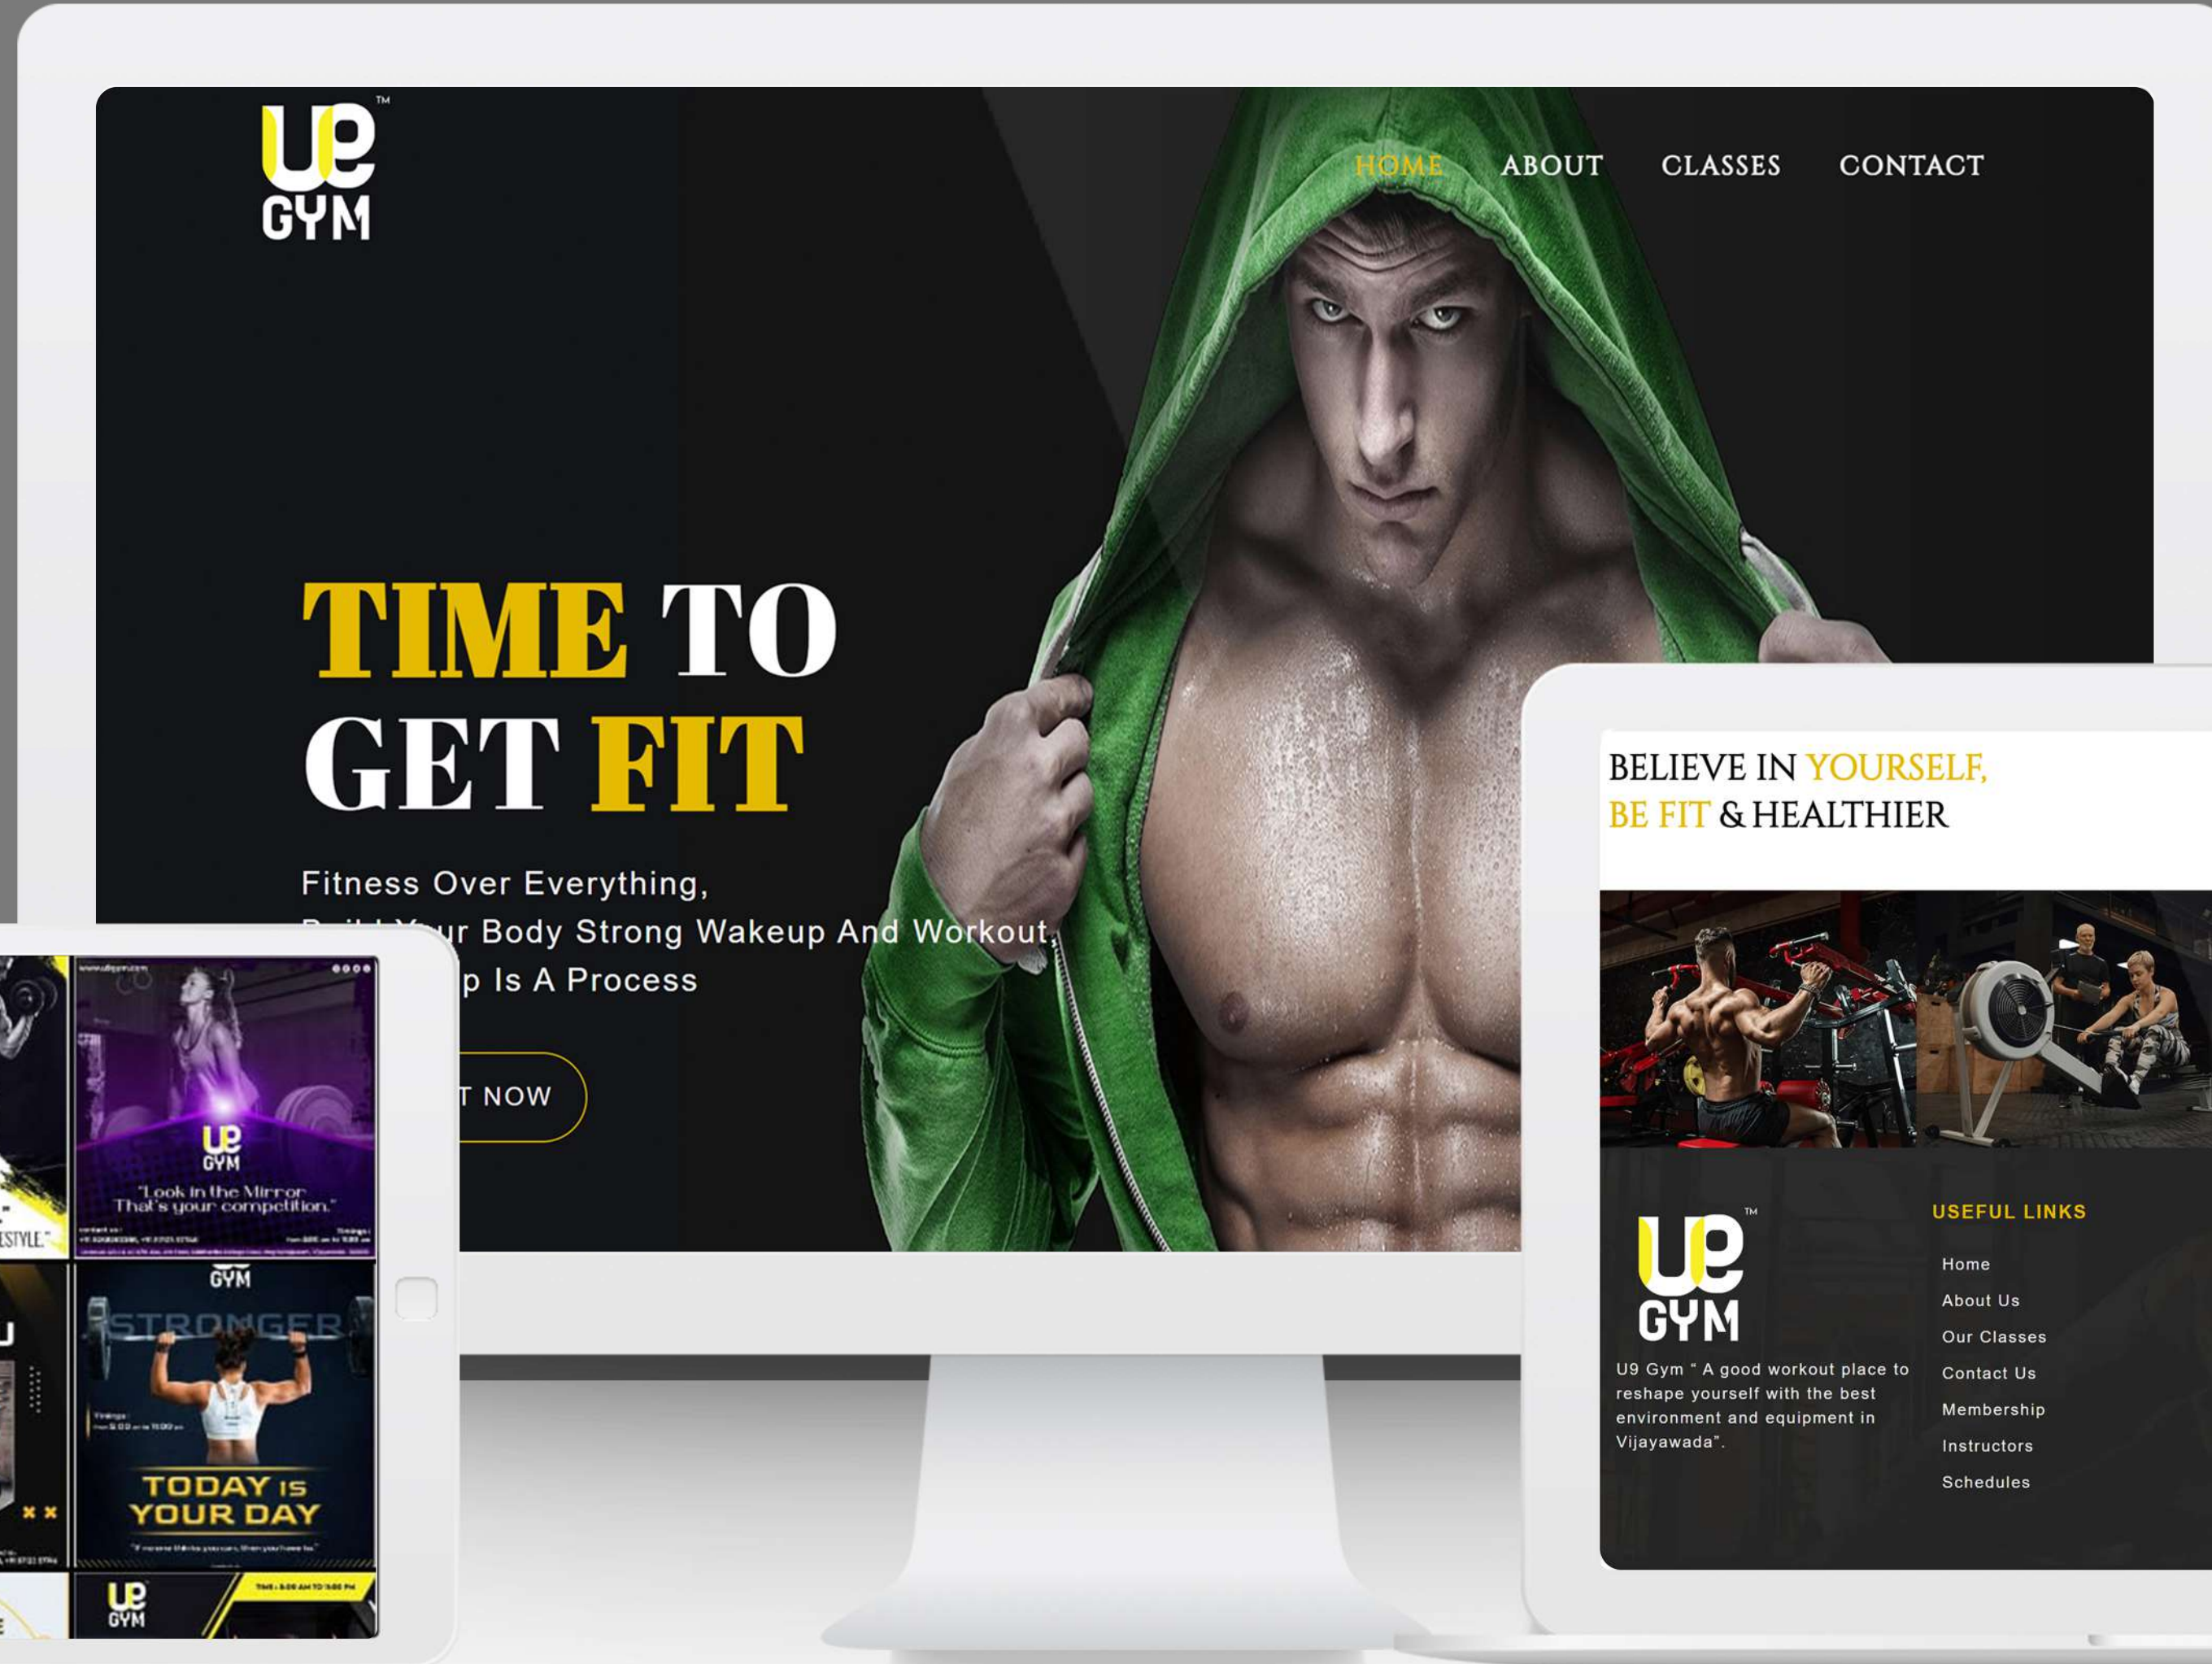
U9 GYM ™

HOME ABOUT CLASSES CONTACT

TIME TO GET FIT

Fitness Over Everything,
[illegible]r Body Strong Wakeup And Workout,
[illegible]p Is A Process

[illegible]T NOW

U9 GYM
"Look in the Mirror That's your competition."

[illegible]STYLE."

GYM
STRONGER
TODAY IS YOUR DAY

U9 GYM

BELIEVE IN YOURSELF, BE FIT & HEALTHIER

U9 GYM ™
U9 Gym " A good workout place to reshape yourself with the best environment and equipment in Vijayawada".

USEFUL LINKS
Home
About Us
Our Classes
Contact Us
Membership
Instructors
Schedules